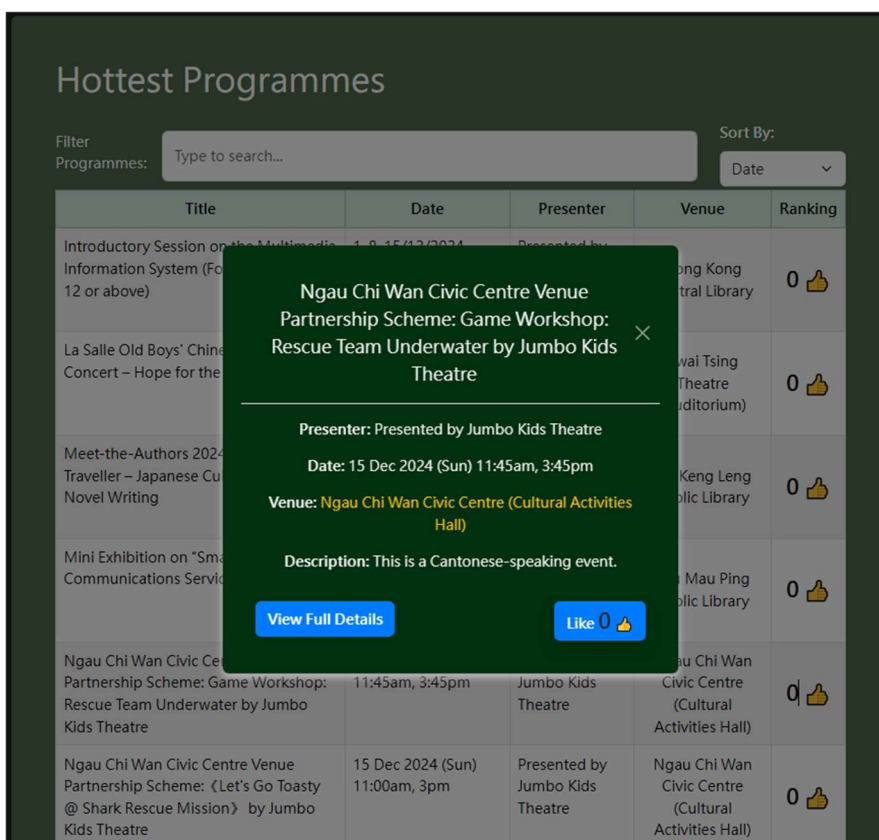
Hottest Programmes

Filter Programmes: Type to search...

Sort By: Date

| Title | Date | Presenter | Venue | Ranking |
|---|---|---|---|---|
| Introductory Session on the Multimedia Information System (Fo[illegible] 12 or above) | 1, 8, 15/12/2024 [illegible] | Presented by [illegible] | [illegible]ong Kong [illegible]tral Library | 0 👍 |
| La Salle Old Boys' Chine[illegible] Concert – Hope for the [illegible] | | | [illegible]wai Tsing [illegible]Theatre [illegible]uditorium) | 0 👍 |
| Meet-the-Authors 2024 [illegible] Traveller – Japanese Cu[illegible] Novel Writing | | | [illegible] Keng Leng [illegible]blic Library | 0 👍 |
| Mini Exhibition on "Sma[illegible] Communications Servic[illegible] | | | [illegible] Mau Ping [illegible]blic Library | 0 👍 |
| Ngau Chi Wan Civic Ce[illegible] Partnership Scheme: Game Workshop: Rescue Team Underwater by Jumbo Kids Theatre | 11:45am, 3:45pm | Jumbo Kids Theatre | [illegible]au Chi Wan Civic Centre (Cultural Activities Hall) | 0 👍 |
| Ngau Chi Wan Civic Centre Venue Partnership Scheme: 《Let's Go Toasty @ Shark Rescue Mission》 by Jumbo Kids Theatre | 15 Dec 2024 (Sun) 11:00am, 3pm | Presented by Jumbo Kids Theatre | Ngau Chi Wan Civic Centre (Cultural Activities Hall) | 0 👍 |

Ngau Chi Wan Civic Centre Venue Partnership Scheme: Game Workshop: Rescue Team Underwater by Jumbo Kids Theatre

×

Presenter: Presented by Jumbo Kids Theatre

Date: 15 Dec 2024 (Sun) 11:45am, 3:45pm

Venue: Ngau Chi Wan Civic Centre (Cultural Activities Hall)

Description: This is a Cantonese-speaking event.

View Full Details

Like 0 👍